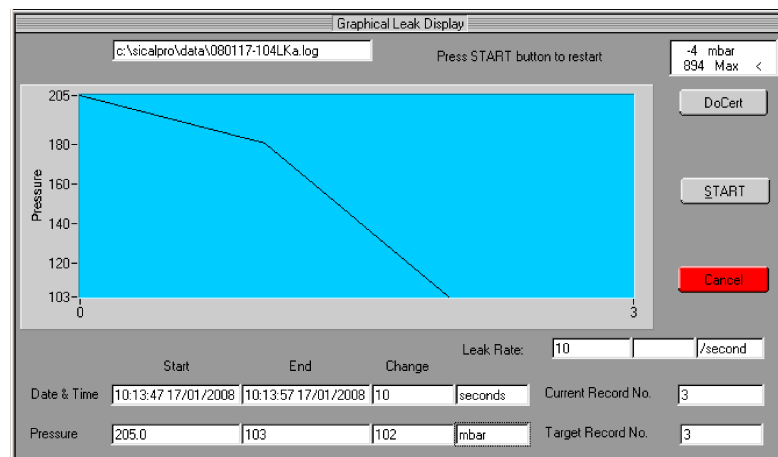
Graphical Leak Display

c:\sicalpro\data\080117-104LKa.log

Press START button to restart

-4 mbar
894 Max <

DoCert

START

Cancel

205
180
160
140
120
103
Pressure
0
3

Leak Rate: 10 /second

Start End Change

Date & Time 10:13:47 17/01/2008 10:13:57 17/01/2008 10 seconds

Current Record No. 3

Pressure 205.0 103 102 mbar

Target Record No. 3